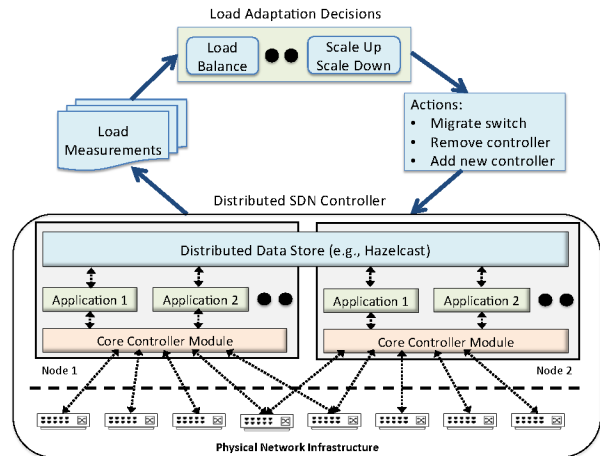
Load Adaptation Decisions

Load Balance

Scale Up Scale Down

Load Measurements

Actions:
• Migrate switch
• Remove controller
• Add new controller

Distributed SDN Controller

Distributed Data Store (e.g., Hazelcast)

Application 1

Application 2

Application 1

Application 2

Core Controller Module

Core Controller Module

Node 1

Node 2

Physical Network Infrastructure